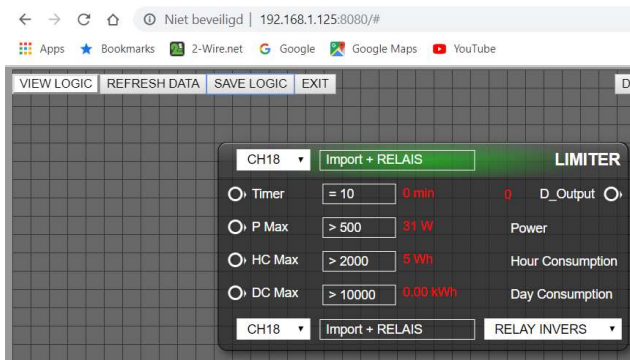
Niet beveiligd | 192.168.1.125:8080/#

Apps Bookmarks 2-Wire.net Google Google Maps YouTube

VIEW LOGIC REFRESH DATA SAVE LOGIC EXIT D

CH18 Import + RELAIS LIMITER

Timer = 10 0 min 0 D_Output

P Max > 500 31 W Power

HC Max > 2000 5 Wh Hour Consumption

DC Max > 10000 0.00 kWh Day Consumption

CH18 Import + RELAIS RELAY INVERS